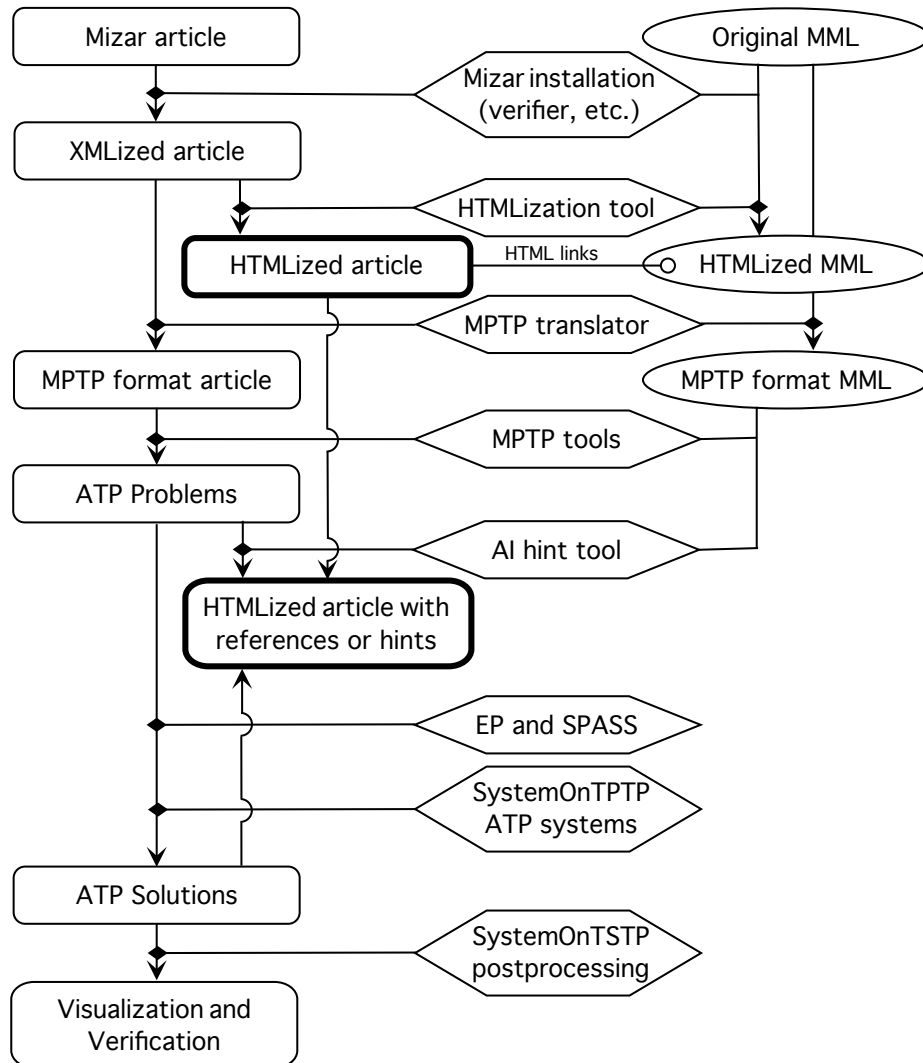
Mizar article

Original MML

Mizar installation (verifier, etc.)

XMLized article

HTMLization tool

HTMLized article

HTML links

HTMLized MML

MPTP translator

MPTP format article

MPTP format MML

MPTP tools

ATP Problems

AI hint tool

HTMLized article with references or hints

EP and SPASS

SystemOnTPTP ATP systems

ATP Solutions

SystemOnTSTP postprocessing

Visualization and Verification